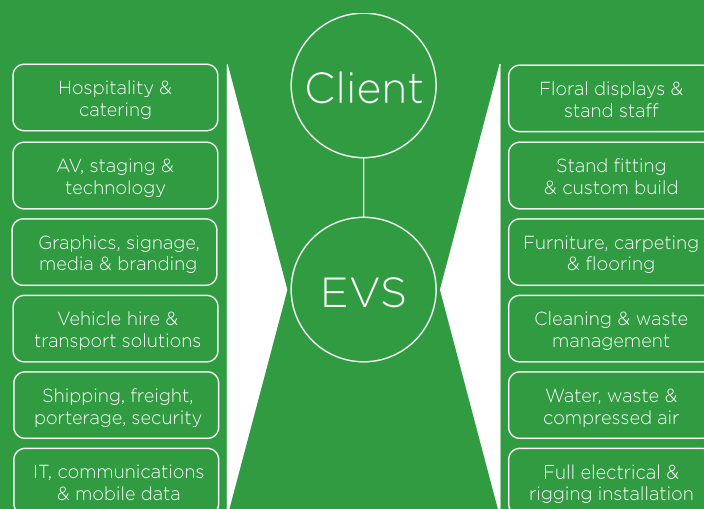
Client

EVS

Hospitality & catering

AV, staging & technology

Graphics, signage, media & branding

Vehicle hire & transport solutions

Shipping, freight, porterage, security

IT, communications & mobile data

Floral displays & stand staff

Stand fitting & custom build

Furniture, carpeting & flooring

Cleaning & waste management

Water, waste & compressed air

Full electrical & rigging installation